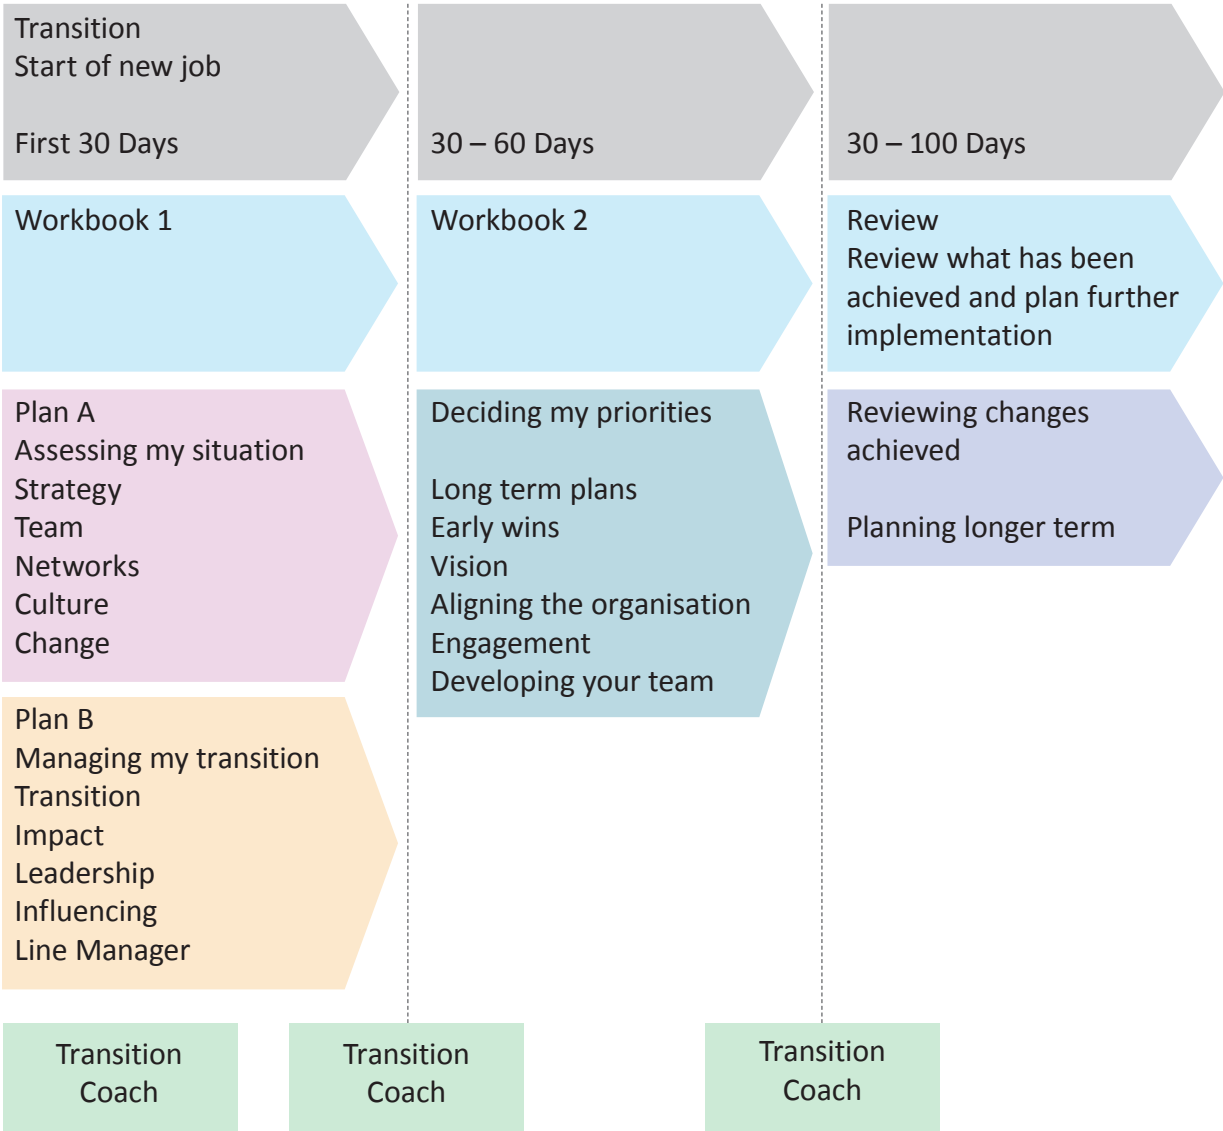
Transition
Start of new job

First 30 Days

30 – 60 Days

30 – 100 Days

Workbook 1

Workbook 2

Review
Review what has been achieved and plan further implementation

Plan A
Assessing my situation
Strategy
Team
Networks
Culture
Change

Deciding my priorities

Long term plans
Early wins
Vision
Aligning the organisation
Engagement
Developing your team

Reviewing changes achieved

Planning longer term

Plan B
Managing my transition
Transition
Impact
Leadership
Influencing
Line Manager

Transition Coach

Transition Coach

Transition Coach